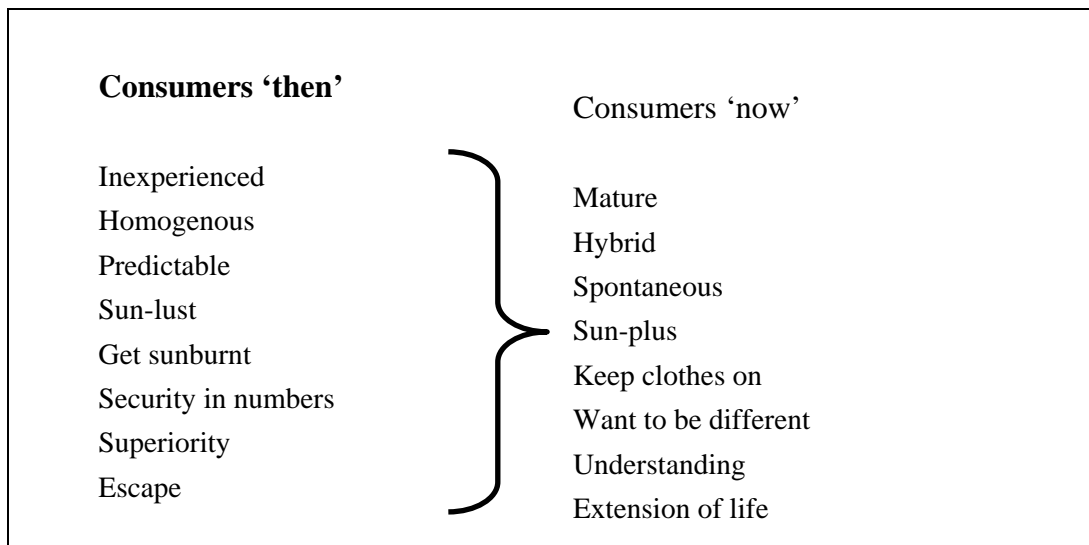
**Consumers 'then'**

Inexperienced
Homogenous
Predictable
Sun-lust
Get sunburnt
Security in numbers
Superiority
Escape

Consumers 'now'

Mature
Hybrid
Spontaneous
Sun-plus
Keep clothes on
Want to be different
Understanding
Extension of life